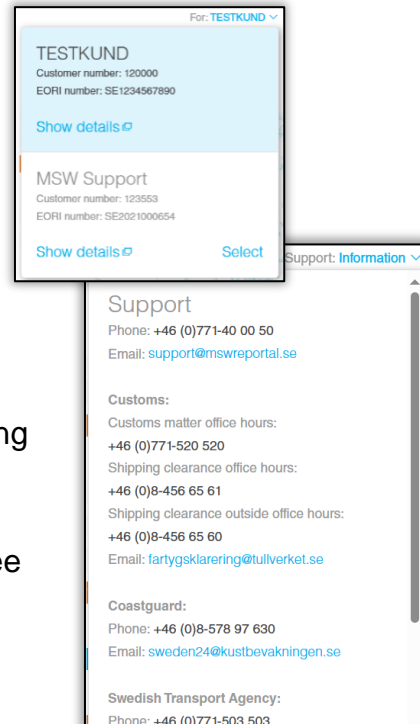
For: TESTKUND

TESTKUND
Customer number: 120000
EORI number: SE1234567890

Show details

MSW Support
Customer number: 123553
EORI number: SE2021000654

Show details Select

Support: Information

ng

ee

Support
Phone: +46 (0)771-40 00 50
Email: support@mswreportal.se

Customs:
Customs matter office hours:
+46 (0)771-520 520
Shipping clearance office hours:
+46 (0)8-456 65 61
Shipping clearance outside office hours:
+46 (0)8-456 65 60
Email: fartygsklarering@tullverket.se

Coastguard:
Phone: +46 (0)8-578 97 630
Email: sweden24@kustbevakningen.se

Swedish Transport Agency:
Phone: +46 (0)771-503 503